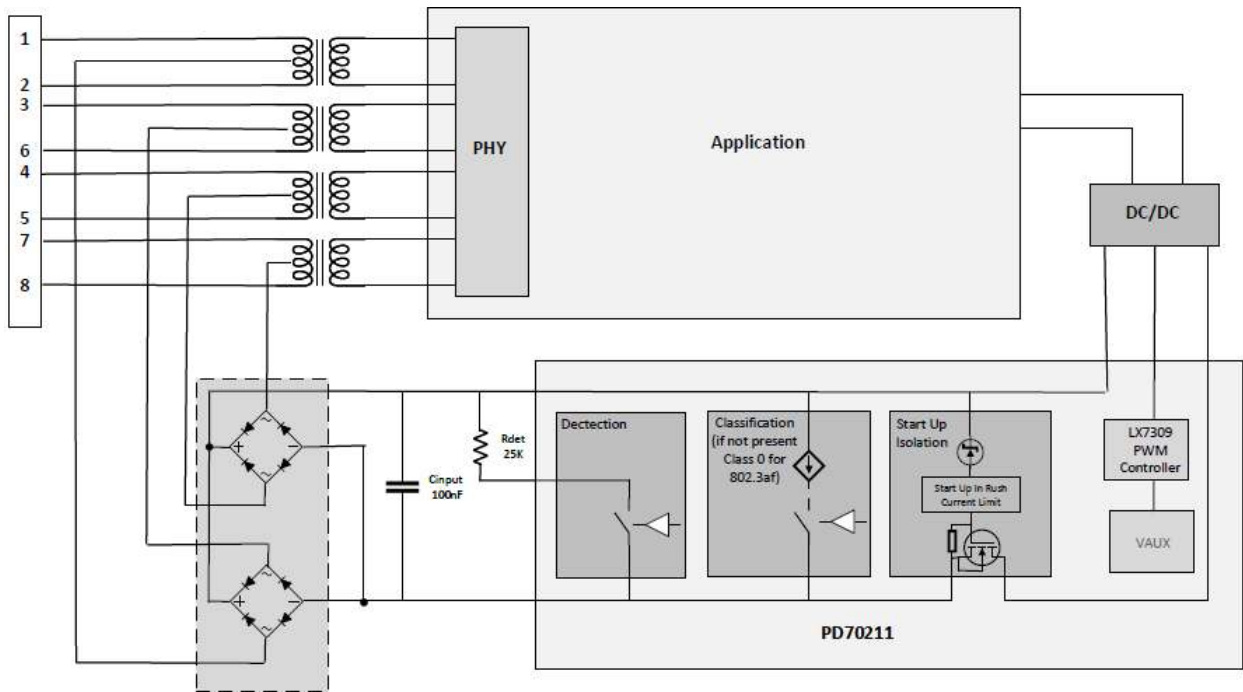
1
2
3
6
4
5
7
8

PHY

Application

DC/DC

Cinput 100nF

Rdet 25K

Dectection

Classification (if not present Class 0 for 802.3af)

Start Up Isolation

Start Up In Rush Current Limit

LX7309 PWM Controller

VAUX

PD70211